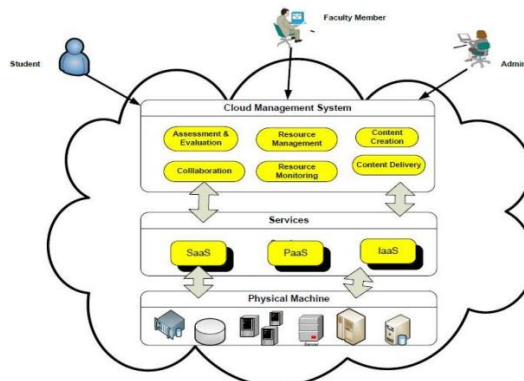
Faculty Member

Student

Admi

Cloud Management System

Assessment & Evaluation

Resource Management

Content Creation

Colllaboration

Resource Monitoring

Content Delivery

Services

SaaS

PaaS

IaaS

Physical Machine